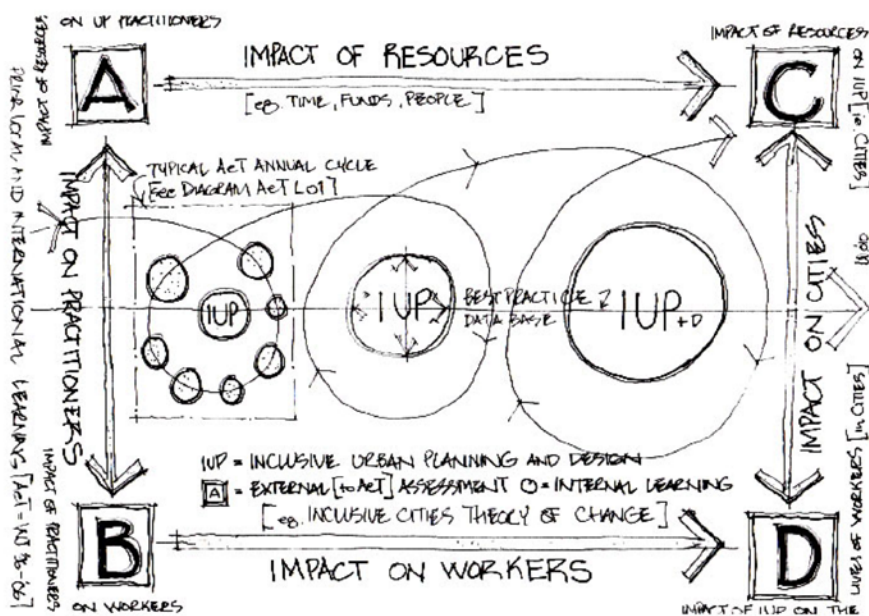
IMPACT OF RESOURCES ON IUP PRACTITIONERS

A

IMPACT OF RESOURCES

[eg. TIME, FUNDS, PEOPLE]

IMPACT OF RESOURCES ON IUP [ie. CITIES]

C

PEER LOCAL AND INTERNATIONAL LEARNING [AcT - IUP & i&i]

IMPACT ON PRACTITIONERS

TYPICAL AcT ANNUAL CYCLE [See DIAGRAM AcT L01]

IUP

IUP

BEST PRACTICE & DATA BASE

IUP+D

IMPACT ON CITIES

i&i

IUP = INCLUSIVE URBAN PLANNING AND DESIGN

A = EXTERNAL [to AcT] ASSESSMENT ○ = INTERNAL LEARNING

[eg. INCLUSIVE CITIES THEORY OF CHANGE]

IMPACT OF PRACTITIONERS ON WORKERS

B

IMPACT ON WORKERS

LIVES OF WORKERS [in CITIES]

D

IMPACT OF IUP ON THE